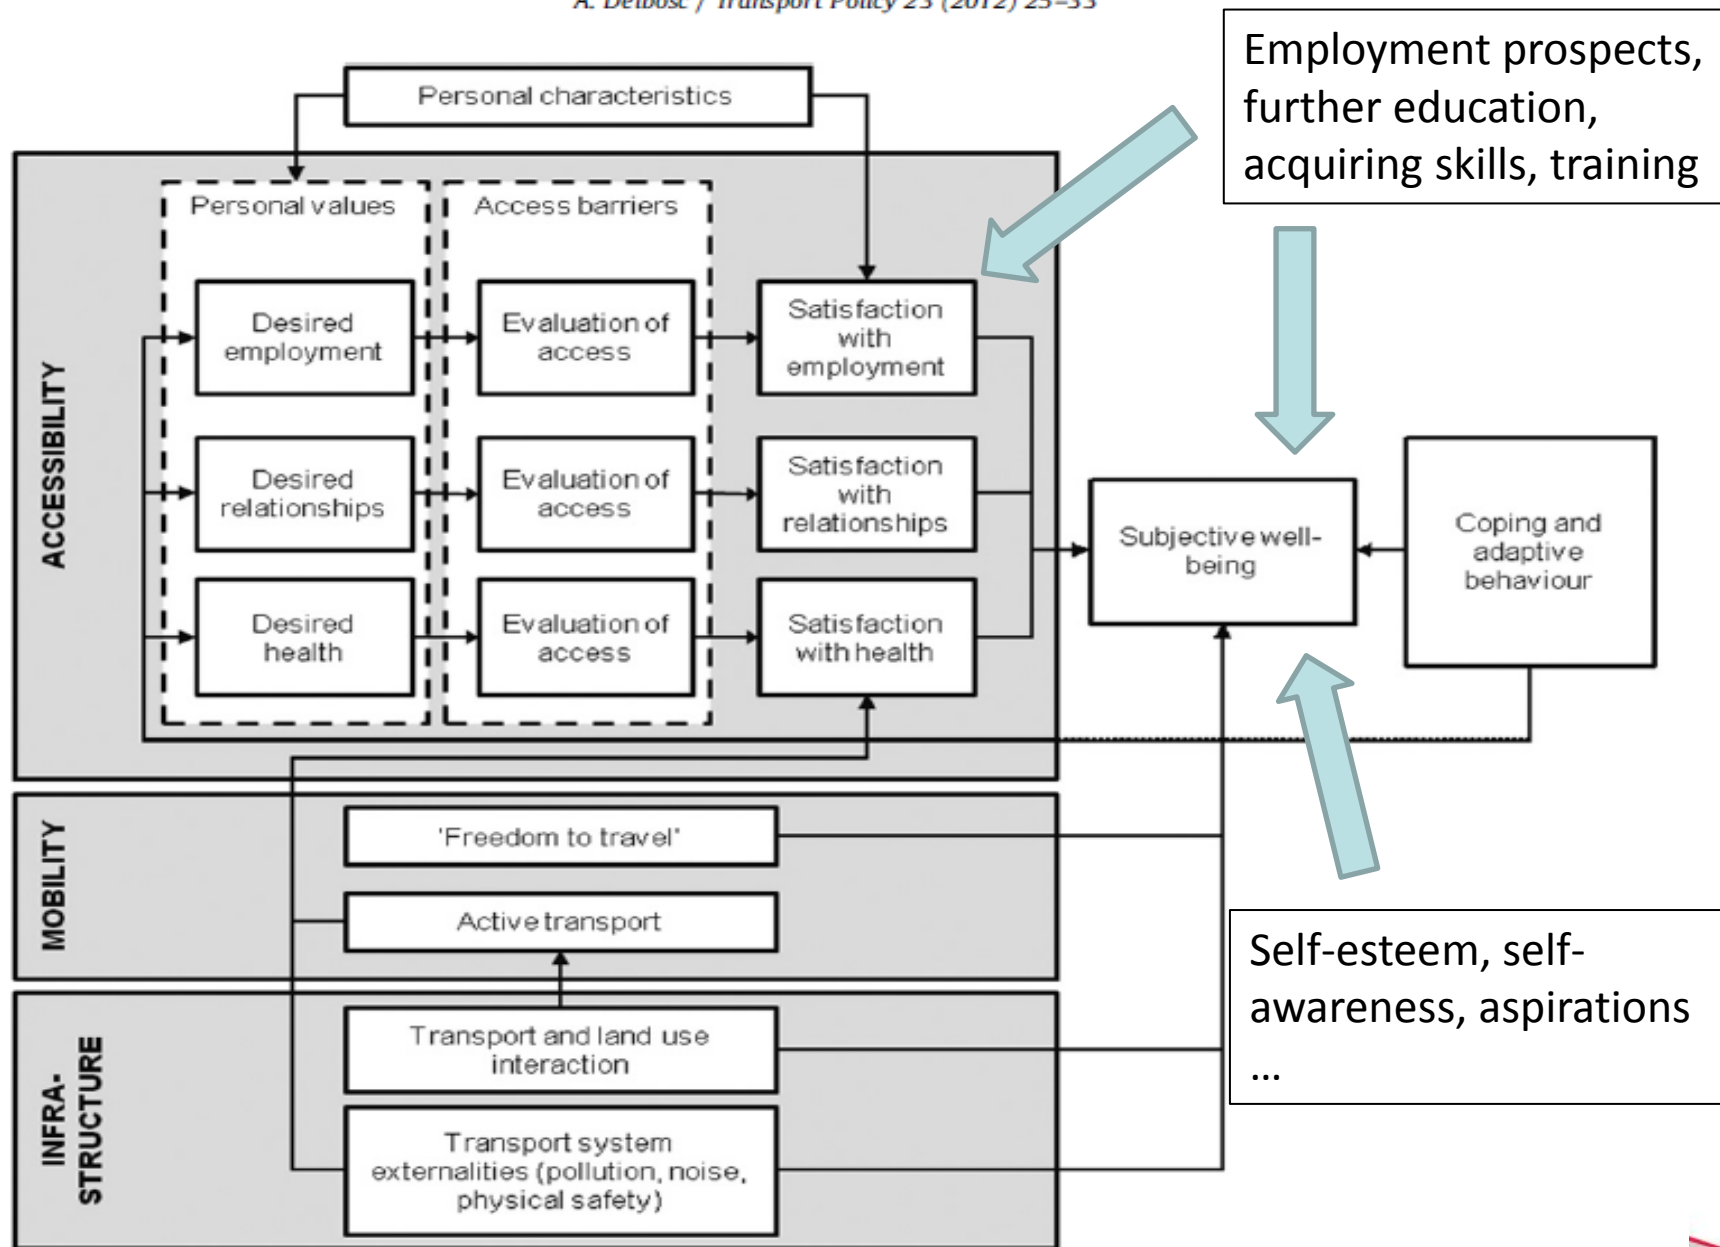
A. Delbosc / Transport Policy 23 (2012) 25–33

Employment prospects, further education, acquiring skills, training

Personal characteristics

ACCESSIBILITY

Personal values

Access barriers

Desired employment

Evaluation of access

Satisfaction with employment

Desired relationships

Evaluation of access

Satisfaction with relationships

Desired health

Evaluation of access

Satisfaction with health

Subjective well-being

Coping and adaptive behaviour

MOBILITY

'Freedom to travel'

Active transport

INFRA-STRUCTURE

Transport and land use interaction

Transport system externalities (pollution, noise, physical safety)

Self-esteem, self-awareness, aspirations …